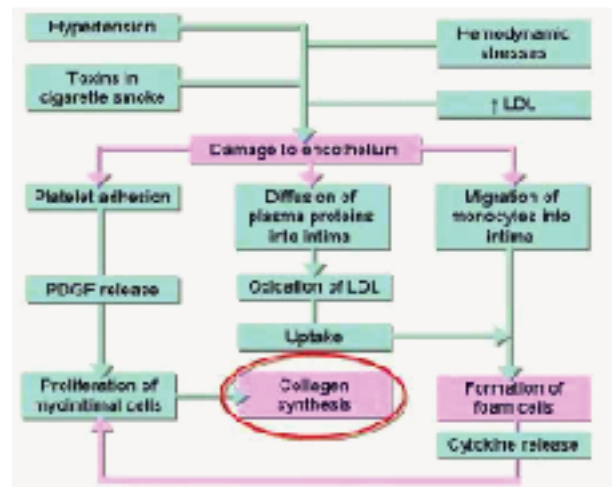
Hypertension

Hemodynamic stresses

Toxins in cigarette smoke

↑ LDL

Damage to endothelium

Platelet adhesion

Diffusion of plasma proteins into intima

Migration of monocytes into intima

PDGF release

Oxidation of LDL

Uptake

Proliferation of myointimal cells

Collagen synthesis

Formation of foam cells

Cytokine release